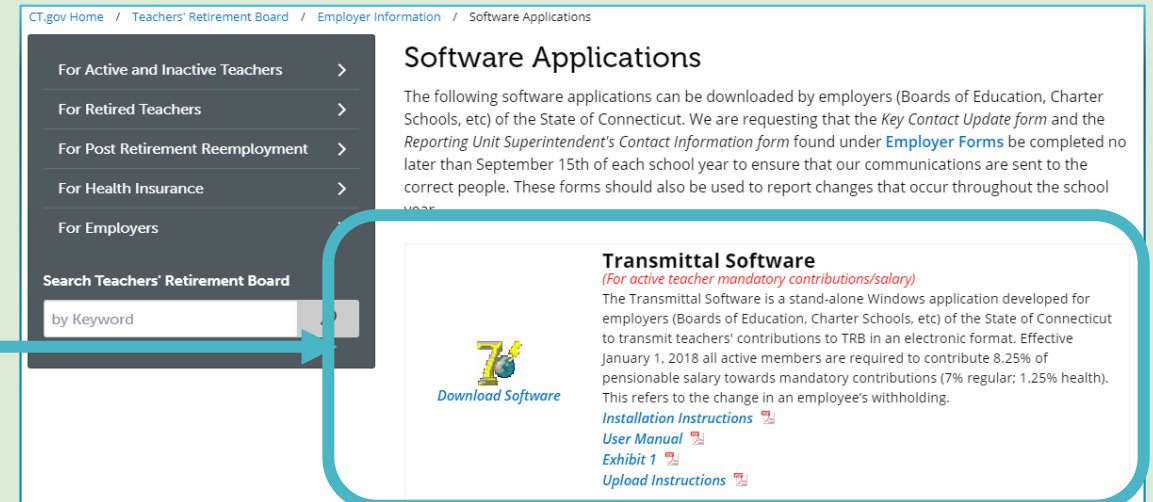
CT.gov Home / Teachers' Retirement Board / Employer Information / Software Applications

For Active and Inactive Teachers

For Retired Teachers

For Post Retirement Reemployment

For Health Insurance

For Employers

Search Teachers' Retirement Board

by Keyword

Software Applications

The following software applications can be downloaded by employers (Boards of Education, Charter Schools, etc) of the State of Connecticut. We are requesting that the *Key Contact Update form* and the *Reporting Unit Superintendent's Contact Information form* found under **Employer Forms** be completed no later than September 15th of each school year to ensure that our communications are sent to the correct people. These forms should also be used to report changes that occur throughout the school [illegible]

Download Software

Transmittal Software

(For active teacher mandatory contributions/salary)

The Transmittal Software is a stand-alone Windows application developed for employers (Boards of Education, Charter Schools, etc) of the State of Connecticut to transmit teachers' contributions to TRB in an electronic format. Effective January 1, 2018 all active members are required to contribute 8.25% of pensionable salary towards mandatory contributions (7% regular; 1.25% health). This refers to the change in an employee's withholding.

Installation Instructions

User Manual

Exhibit 1

Upload Instructions